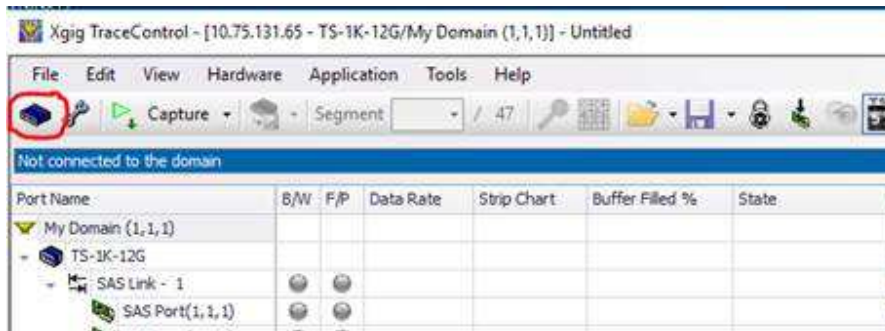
Xgig TraceControl - [10.75.131.65 - TS-1K-12G/My Domain (1,1,1)] - Untitled

File Edit View Hardware Application Tools Help

Capture Segment / 47

Not connected to the domain

| Port Name | B/W | F/P | Data Rate | Strip Chart | Buffer Filled % | State |
|---|---|---|---|---|---|---|
| My Domain (1,1,1) | | | | | | |
| TS-1K-12G | | | | | | |
| SAS Link - 1 | | | | | | |
| SAS Port(1,1,1) | | | | | | |